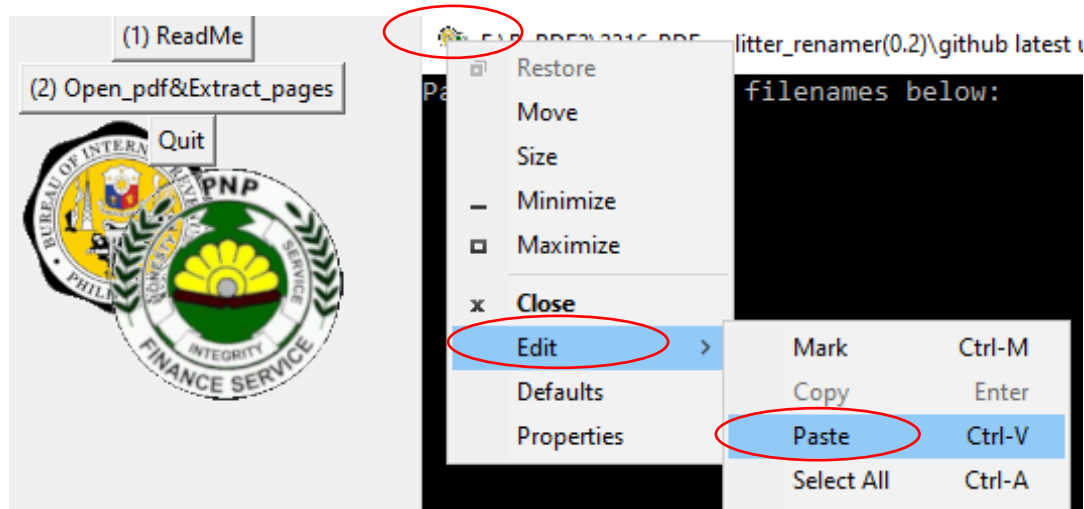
(1) ReadMe

(2) Open_pdf&Extract_pages

Quit

BUREAU OF INTERNAL REVENUE
PHIL

PNP
HONESTY
SERVICE
INTEGRITY
FINANCE SERVICE

E:\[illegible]PDF2\2316-PDF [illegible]litter_renamer(0.2)\github latest u

Pa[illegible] filenames below:

Restore
Move
Size
Minimize
Maximize
Close
Edit
Defaults
Properties

Mark Ctrl-M
Copy Enter
Paste Ctrl-V
Select All Ctrl-A